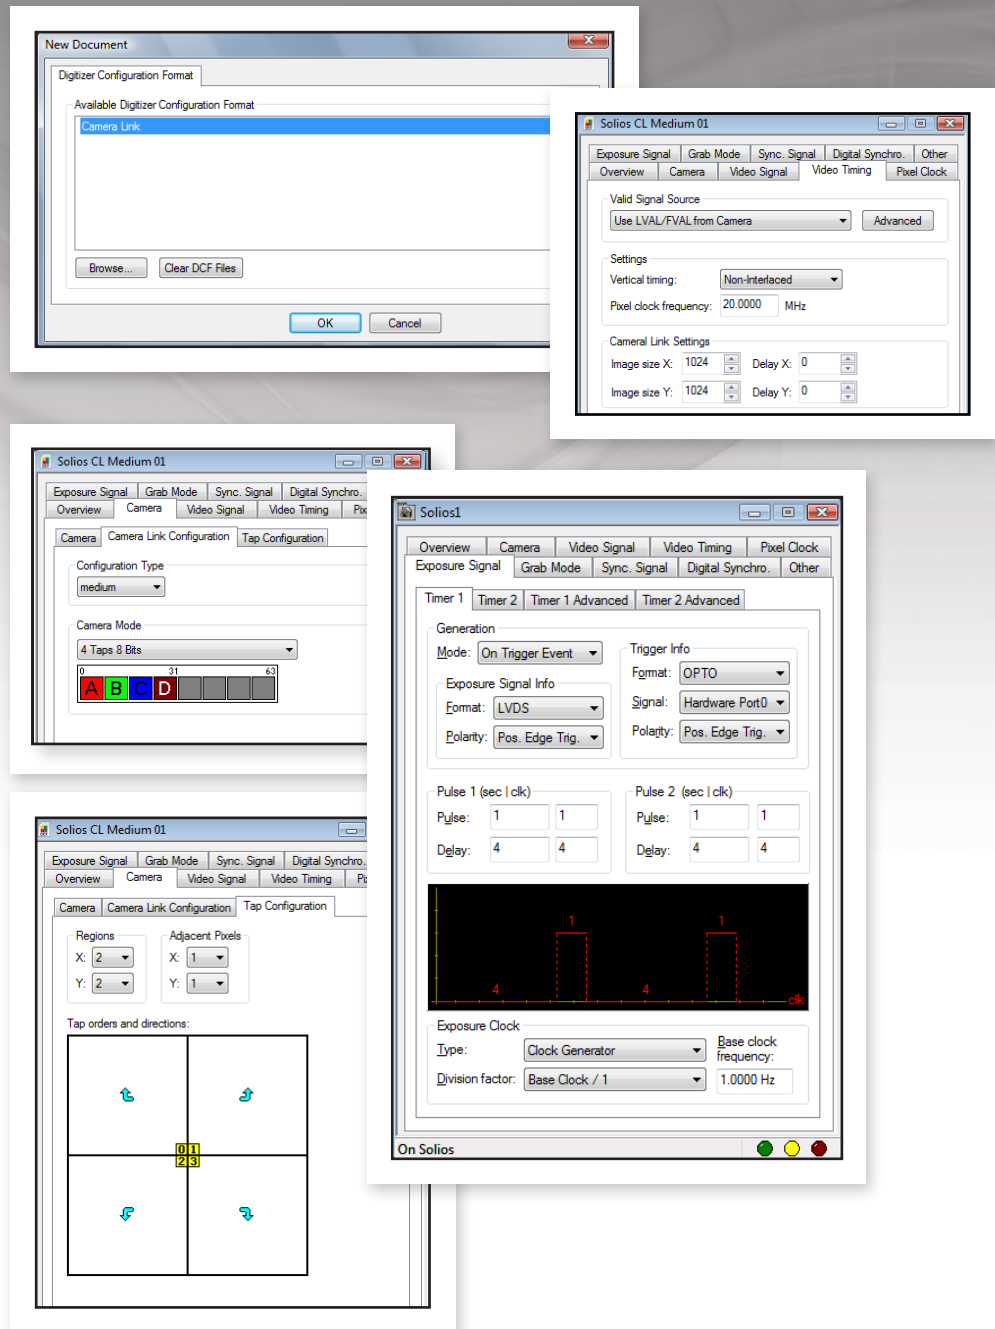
New Document

Digitizer Configuration Format

Available Digitizer Configuration Format

Camera Link

Browse...
Clear DCF Files

OK
Cancel

Solios CL Medium 01

Exposure Signal | Grab Mode | Sync. Signal | Digital Synchro. | Other
Overview | Camera | Video Signal | Video Timing | Pixel Clock

Valid Signal Source
Use LVAL/FVAL from Camera
Advanced

Settings
Vertical timing: Non-Interlaced
Pixel clock frequency: 20.0000 MHz

Cameral Link Settings
Image size X: 1024 Delay X: 0
Image size Y: 1024 Delay Y: 0

Solios CL Medium 01

Exposure Signal | Grab Mode | Sync. Signal | Digital Synchro.
Overview | Camera | Video Signal | Video Timing | Pix

Camera | Camera Link Configuration | Tap Configuration

Configuration Type
medium

Camera Mode
4 Taps 8 Bits
0 31 63
A B C D

Solios CL Medium 01

Exposure Signal | Grab Mode | Sync. Signal | Digital Synchro.
Overview | Camera | Video Signal | Video Timing | Pi

Camera | Camera Link Configuration | Tap Configuration

Regions
X: 2
Y: 2

Adjacent Pixels
X: 1
Y: 1

Tap orders and directions:

0 1
2 3

Solios1

Overview | Camera | Video Signal | Video Timing | Pixel Clock
Exposure Signal | Grab Mode | Sync. Signal | Digital Synchro. | Other

Timer 1 | Timer 2 | Timer 1 Advanced | Timer 2 Advanced

Generation
Mode: On Trigger Event

Exposure Signal Info
Format: LVDS
Polarity: Pos. Edge Trig.

Trigger Info
Format: OPTO
Signal: Hardware Port0
Polarity: Pos. Edge Trig.

Pulse 1 (sec | clk)
Pulse: 1 1
Delay: 4 4

Pulse 2 (sec | clk)
Pulse: 1 1
Delay: 4 4

1 1
4 4 clk

Exposure Clock
Type: Clock Generator
Base clock frequency:
Division factor: Base Clock / 1
1.0000 Hz

On Solios